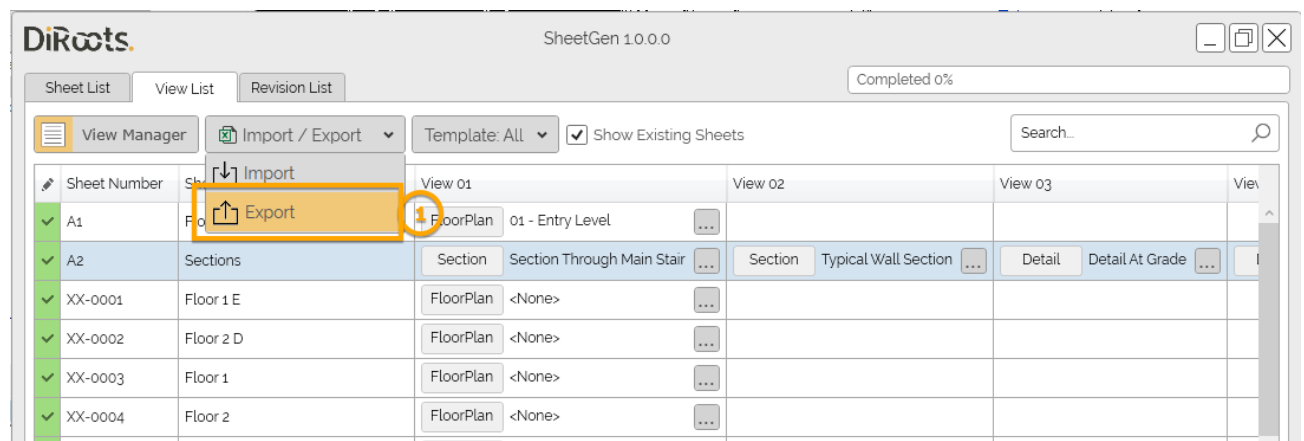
DiRoots.

SheetGen 1.0.0.0

Sheet List | View List | Revision List

Completed 0%

View Manager | Import / Export | Template: All | Show Existing Sheets | Search...

Import

Export

1

| | Sheet Number | Sh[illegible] | View 01 | | View 02 | | View 03 | | Vie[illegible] |
|---|---|---|---|---|---|---|---|---|---|
| ✓ | A1 | Flo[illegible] | FloorPlan | 01 - Entry Level ... | | | | | |
| ✓ | A2 | Sections | Section | Section Through Main Stair ... | Section | Typical Wall Section ... | Detail | Detail At Grade ... | |
| ✓ | XX-0001 | Floor 1 E | FloorPlan | <None> ... | | | | | |
| ✓ | XX-0002 | Floor 2 D | FloorPlan | <None> ... | | | | | |
| ✓ | XX-0003 | Floor 1 | FloorPlan | <None> ... | | | | | |
| ✓ | XX-0004 | Floor 2 | FloorPlan | <None> ... | | | | | |